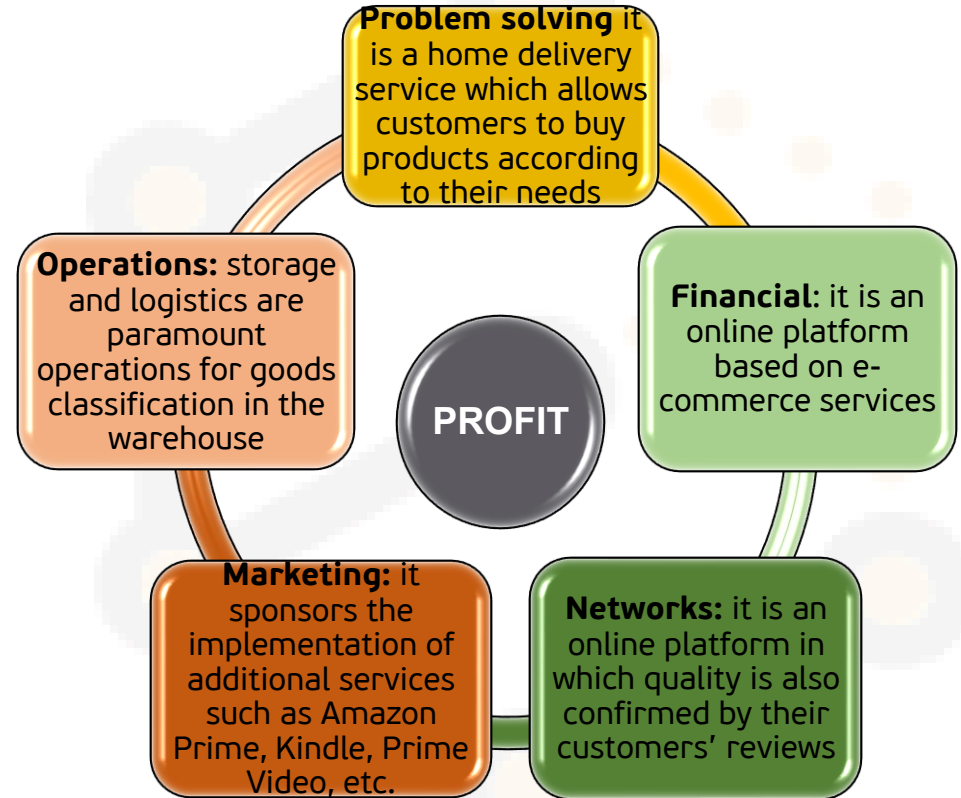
**Problem solving** it is a home delivery service which allows customers to buy products according to their needs

**Financial**: it is an online platform based on e-commerce services

**Networks:** it is an online platform in which quality is also confirmed by their customers' reviews

**Marketing:** it sponsors the implementation of additional services such as Amazon Prime, Kindle, Prime Video, etc.

**Operations:** storage and logistics are paramount operations for goods classification in the warehouse

PROFIT